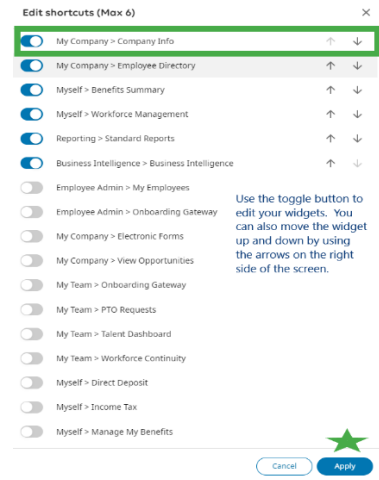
Edit shortcuts (Max 6)

×

My Company > Company Info
My Company > Employee Directory
Myself > Benefits Summary
Myself > Workforce Management
Reporting > Standard Reports
Business Intelligence > Business Intelligence
Employee Admin > My Employees
Employee Admin > Onboarding Gateway
My Company > Electronic Forms
My Company > View Opportunities
My Team > Onboarding Gateway
My Team > PTO Requests
My Team > Talent Dashboard
My Team > Workforce Continuity
Myself > Direct Deposit
Myself > Income Tax
Myself > Manage My Benefits

Use the toggle button to edit your widgets. You can also move the widget up and down by using the arrows on the right side of the screen.

Cancel
Apply